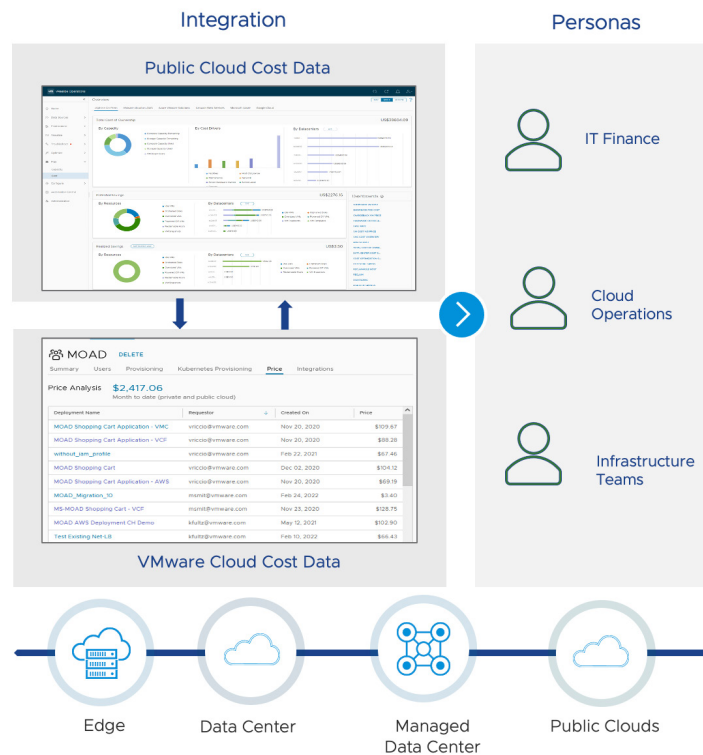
Integration

Personas

Public Cloud Cost Data

Overview

Total Cost of Ownership

By Capacity

By Cost Drivers

By Datacenter

Optimization Logs

By Resources

By Datacenter

Realized Savings

By Resources

By Datacenter

IT Finance

Cloud Operations

Infrastructure Teams

MOAD DELETE

Summary Users Provisioning Kubernetes Provisioning Price Integrations

Price Analysis $2,417.06
Month to date (private and public cloud)

| Deployment Name | Requestor | Created On | Price |
|---|---|---|---|
| MOAD Shopping Cart Application - VMC | vricolo@vmware.com | Nov 20, 2020 | $109.67 |
| MOAD Shopping Cart Application - VCF | vricolo@vmware.com | Nov 20, 2020 | $88.28 |
| without_lam_profile | vricolo@vmware.com | Feb 22, 2021 | $67.46 |
| MOAD Shopping Cart | vricolo@vmware.com | Dec 02, 2020 | $104.12 |
| MOAD Shopping Cart Application - AWS | vricolo@vmware.com | Nov 20, 2020 | $69.19 |
| MOAD_Migration_10 | msmit@vmware.com | Feb 24, 2022 | $3.40 |
| MS-MOAD Shopping Cart - VCF | msmit@vmware.com | Nov 23, 2020 | $128.75 |
| MOAD AWS Deployment CH Demo | kfultz@vmware.com | May 12, 2021 | $102.90 |
| Test Existing Net-LB | kfultz@vmware.com | Feb 10, 2022 | $66.43 |

VMware Cloud Cost Data

Edge

Data Center

Managed Data Center

Public Clouds